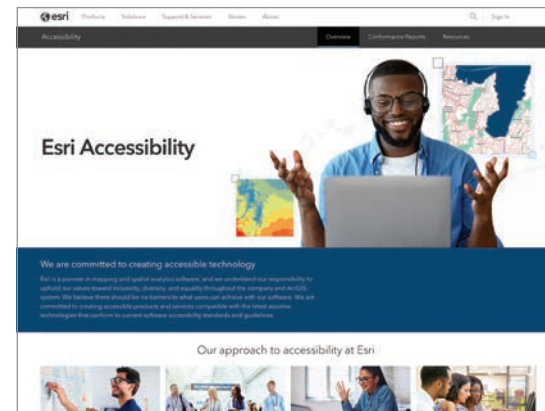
esri Products Solutions Support & Services Stories About Sign In

Accessibility Overview Conformance Reports Resources

Esri Accessibility

We are committed to creating accessible technology

Esri is a pioneer in mapping and spatial analytics software, and we understand our responsibility to uphold our values toward inclusivity, diversity, and equality throughout the company and ArcGIS system. We believe there should be no barriers to what users can achieve with our software. We are committed to creating accessible products and services compatible with the latest assistive technologies that conform to current software accessibility standards and guidelines.

Our approach to accessibility at Esri